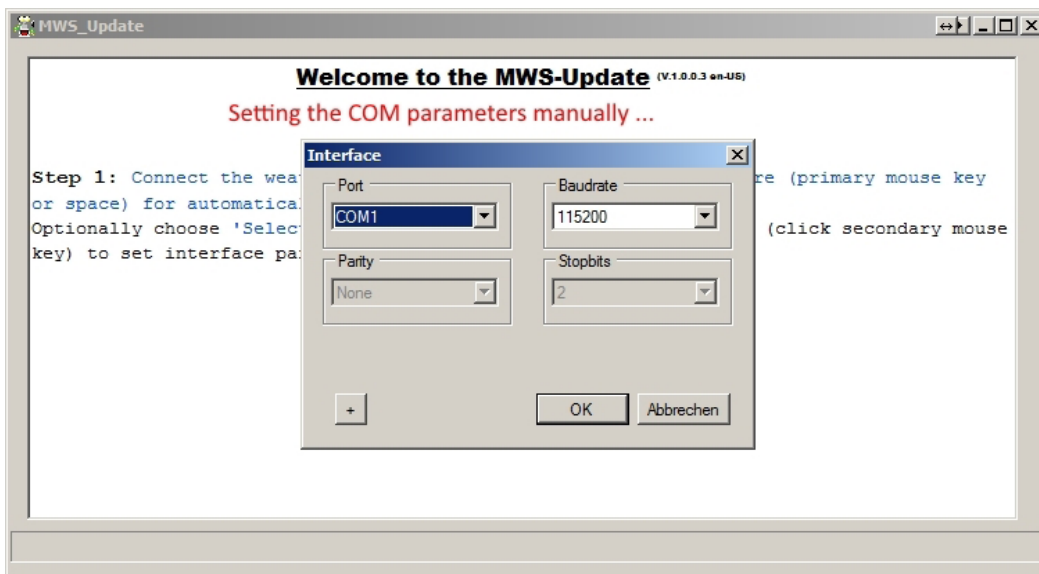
MWS_Update

Welcome to the MWS-Update (V.1.0.0.3 en-US)

Setting the COM parameters manually ...

Step 1: Connect the wea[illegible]re (primary mouse key or space) for automatica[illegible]

Optionally choose 'Selec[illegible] (click secondary mouse key) to set interface pa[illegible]

Interface

Port
COM1

Baudrate
115200

Parity
None

Stopbits
2

+

OK

Abbrechen